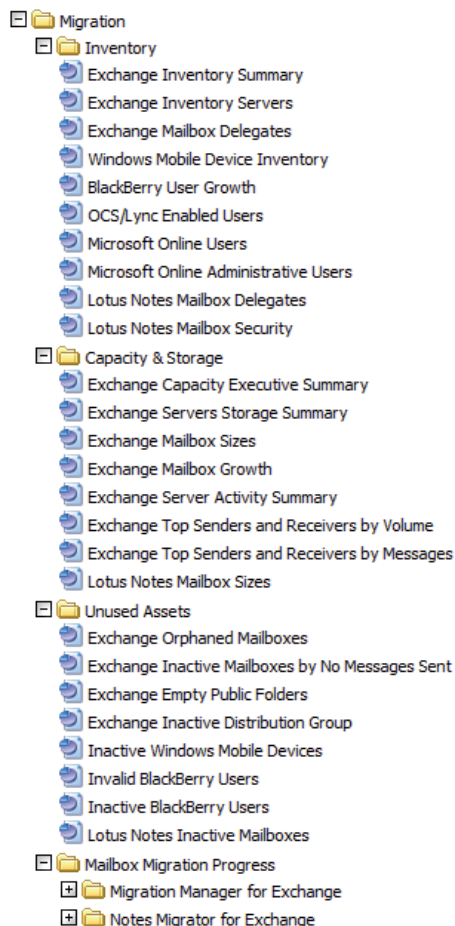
Migration
Inventory
Exchange Inventory Summary
Exchange Inventory Servers
Exchange Mailbox Delegates
Windows Mobile Device Inventory
BlackBerry User Growth
OCS/Lync Enabled Users
Microsoft Online Users
Microsoft Online Administrative Users
Lotus Notes Mailbox Delegates
Lotus Notes Mailbox Security
Capacity & Storage
Exchange Capacity Executive Summary
Exchange Servers Storage Summary
Exchange Mailbox Sizes
Exchange Mailbox Growth
Exchange Server Activity Summary
Exchange Top Senders and Receivers by Volume
Exchange Top Senders and Receivers by Messages
Lotus Notes Mailbox Sizes
Unused Assets
Exchange Orphaned Mailboxes
Exchange Inactive Mailboxes by No Messages Sent
Exchange Empty Public Folders
Exchange Inactive Distribution Group
Inactive Windows Mobile Devices
Invalid BlackBerry Users
Inactive BlackBerry Users
Lotus Notes Inactive Mailboxes
Mailbox Migration Progress
Migration Manager for Exchange
Notes Migrator for Exchange